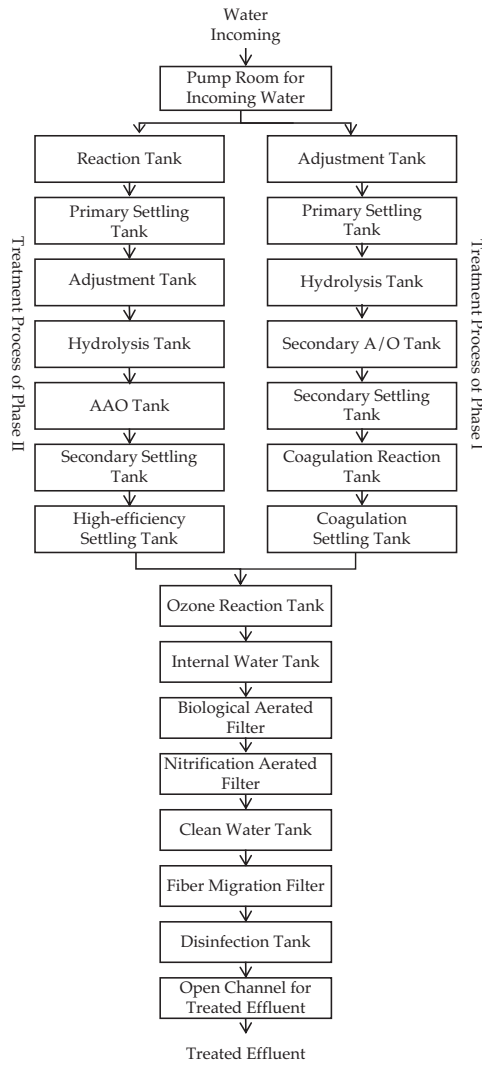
Water Incoming

Pump Room for Incoming Water

Treatment Process of Phase II

Reaction Tank

Primary Settling Tank

Adjustment Tank

Hydrolysis Tank

AAO Tank

Secondary Settling Tank

High-efficiency Settling Tank

Treatment Process of Phase I

Adjustment Tank

Primary Settling Tank

Hydrolysis Tank

Secondary A/O Tank

Secondary Settling Tank

Coagulation Reaction Tank

Coagulation Settling Tank

Ozone Reaction Tank

Internal Water Tank

Biological Aerated Filter

Nitrification Aerated Filter

Clean Water Tank

Fiber Migration Filter

Disinfection Tank

Open Channel for Treated Effluent

Treated Effluent